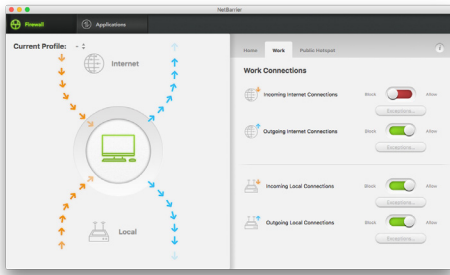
NetBarrier

Firewall

Applications

Current Profile: -

Internet

Local

Home

Work

Public Hotspot

?

Work Connections

Incoming Internet Connections

Block

Allow

Exceptions...

Outgoing Internet Connections

Block

Allow

Exceptions...

Incoming Local Connections

Block

Allow

Exceptions...

Outgoing Local Connections

Block

Allow

Exceptions...